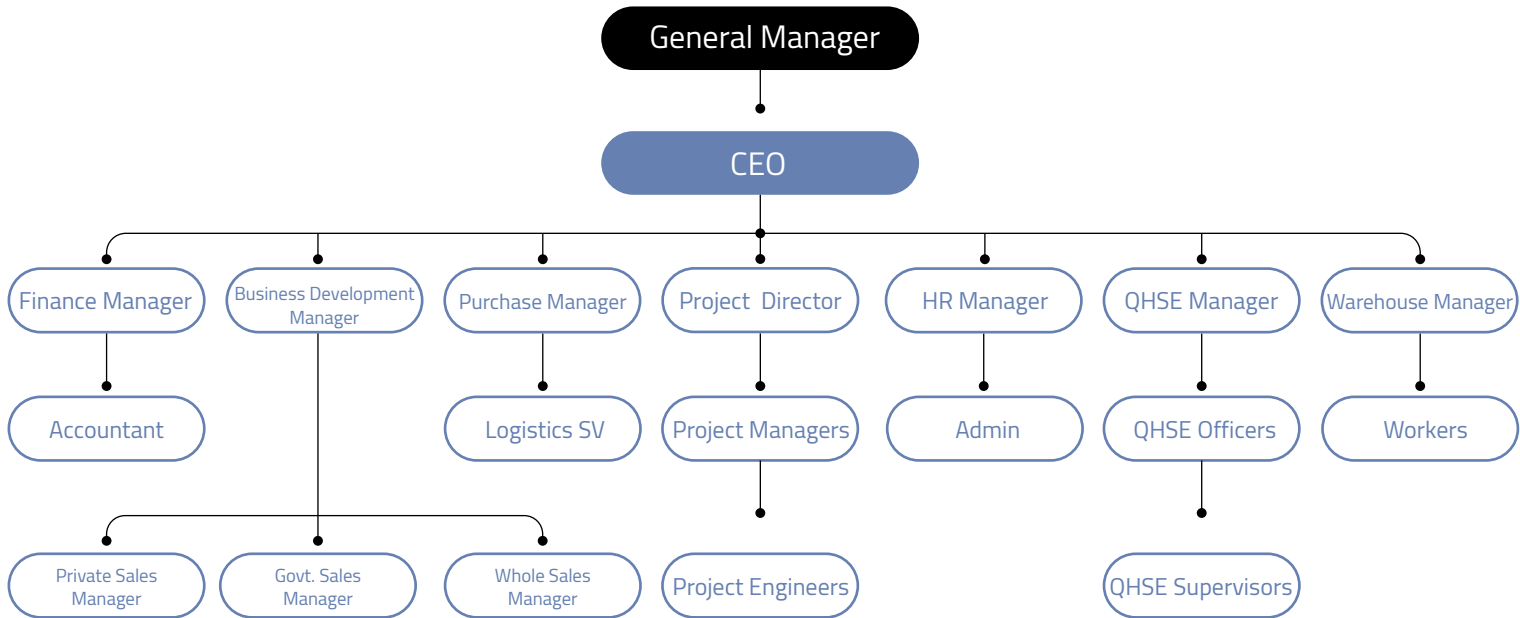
General Manager

CEO

Finance Manager

Business Development Manager

Purchase Manager

Project Director

HR Manager

QHSE Manager

Warehouse Manager

Accountant

Logistics SV

Project Managers

Admin

QHSE Officers

Workers

Private Sales Manager

Govt. Sales Manager

Whole Sales Manager

Project Engineers

QHSE Supervisors